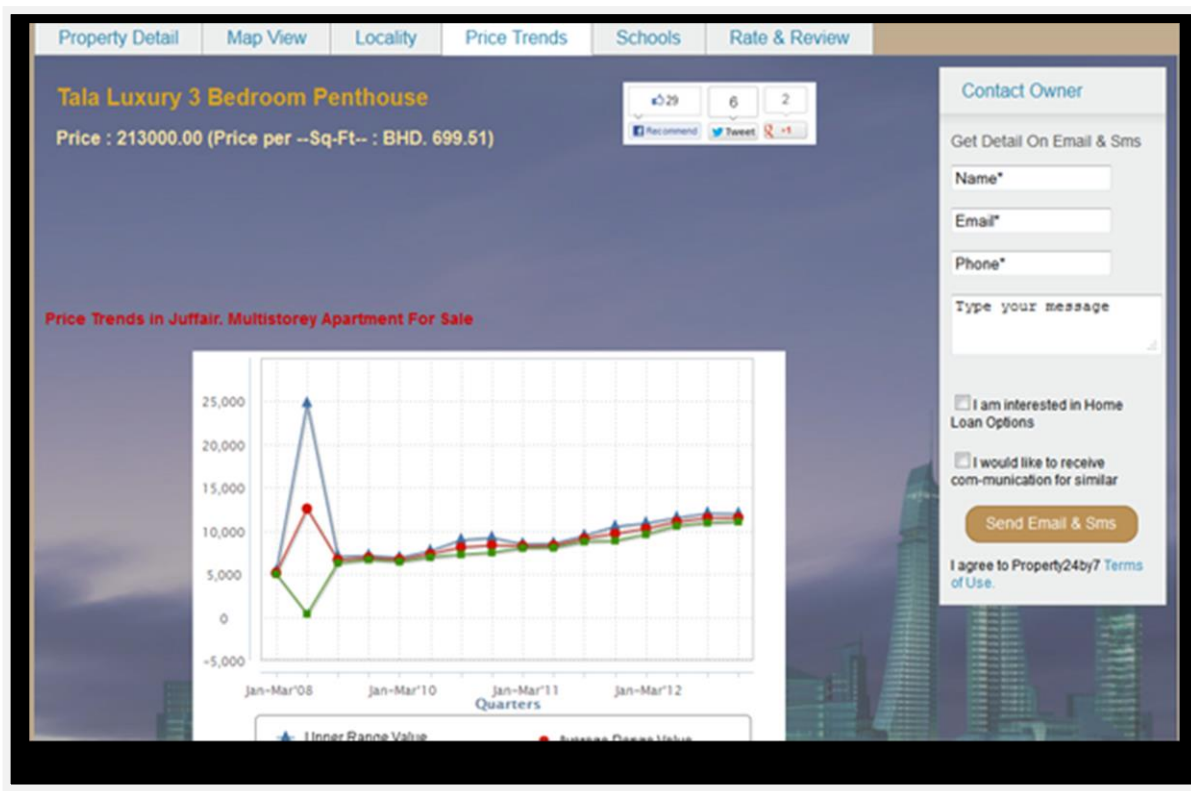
Property Detail | Map View | Locality | Price Trends | Schools | Rate & Review

Tala Luxury 3 Bedroom Penthouse

Price : 213000.00 (Price per --Sq-Ft-- : BHD. 699.51)

29
Recommend
6
Tweet
2
+1

Contact Owner

Get Detail On Email & Sms

Name*

Email*

Phone*

Type your message

I am interested in Home Loan Options

I would like to receive com-munication for similar

Send Email & Sms

I agree to Property24by7 Terms of Use.

Price Trends in Juffair. Multistorey Apartment For Sale

25,000
20,000
15,000
10,000
5,000
0
-5,000

Jan-Mar'08
Jan-Mar'10
Jan-Mar'11
Jan-Mar'12
Quarters

Upper Range Value
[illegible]